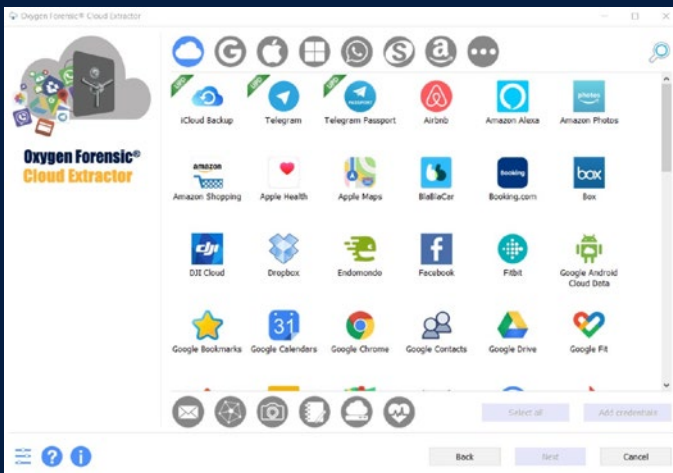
Oxygen Forensic® Cloud Extractor

Oxygen Forensic®
Cloud Extractor

NEW
iCloud Backup
NEW
Telegram
NEW
Telegram Passport
Airbnb
Amazon Alexa
Amazon Photos

Amazon Shopping
Apple Health
Apple Maps
BlaBlaCar
Booking.com
Box

DJI Cloud
Dropbox
Endomondo
Facebook
Fitbit
Google Android Cloud Data

Google Bookmarks
Google Calendars
Google Chrome
Google Contacts
Google Drive
Google Fit

Select all
Add credentials

Back
Next
Cancel